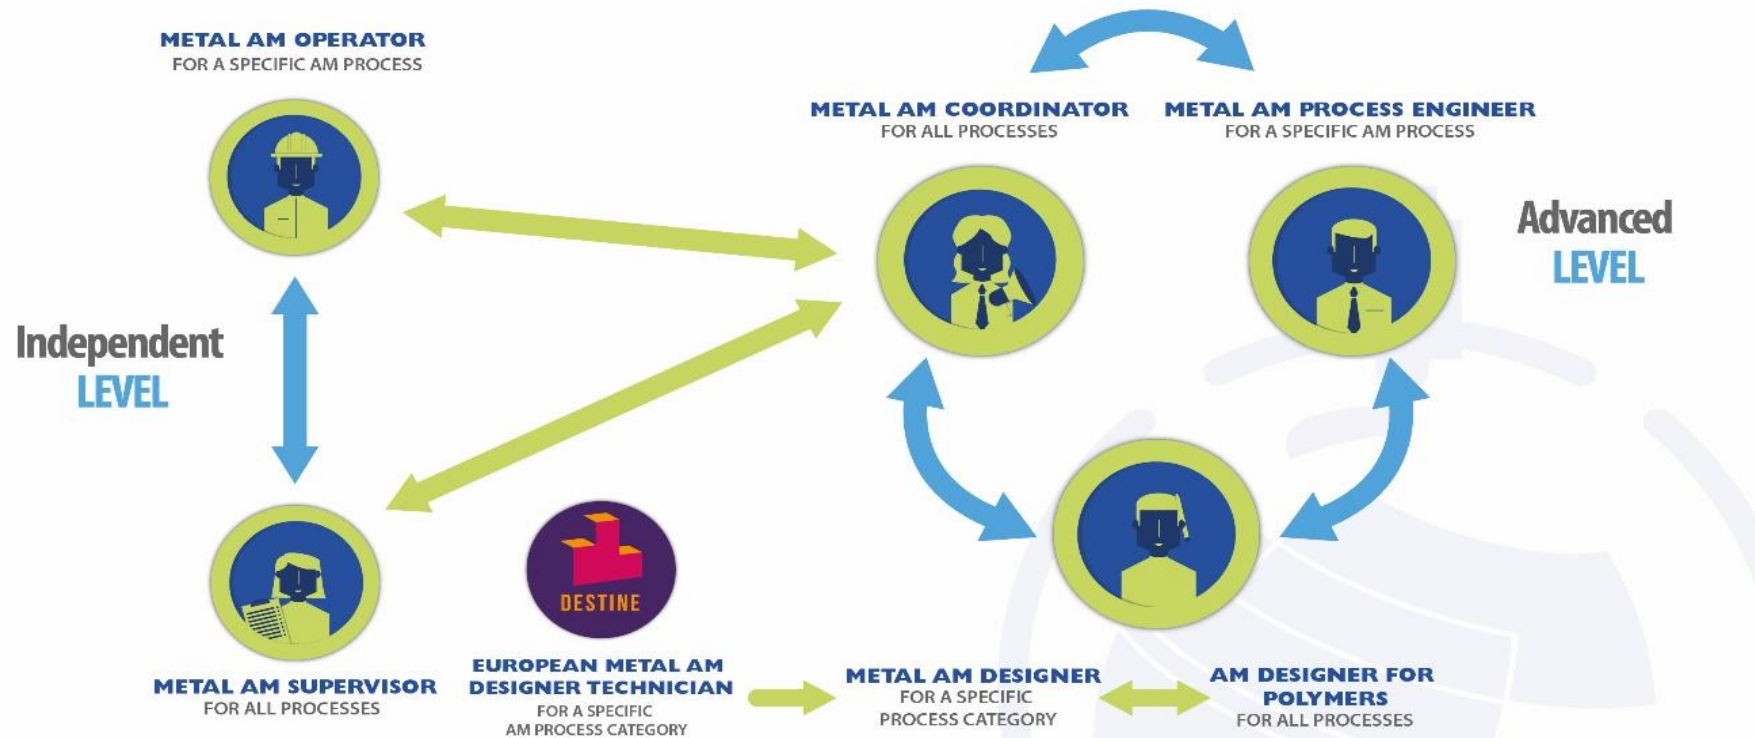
METAL AM OPERATOR
FOR A SPECIFIC AM PROCESS

METAL AM COORDINATOR
FOR ALL PROCESSES

METAL AM PROCESS ENGINEER
FOR A SPECIFIC AM PROCESS

Advanced
LEVEL

Independent
LEVEL

DESTINE

METAL AM SUPERVISOR
FOR ALL PROCESSES

EUROPEAN METAL AM DESIGNER TECHNICIAN
FOR A SPECIFIC AM PROCESS CATEGORY

METAL AM DESIGNER
FOR A SPECIFIC PROCESS CATEGORY

AM DESIGNER FOR POLYMERS
FOR ALL PROCESSES